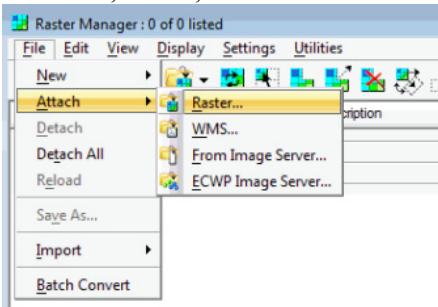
Raster Manager : 0 of 0 listed

File Edit View Display Settings Utilities

New
Attach
Detach
Detach All
Reload
Save As...
Import
Batch Convert

Raster...
WMS...
From Image Server...
ECWP Image Server...

cription